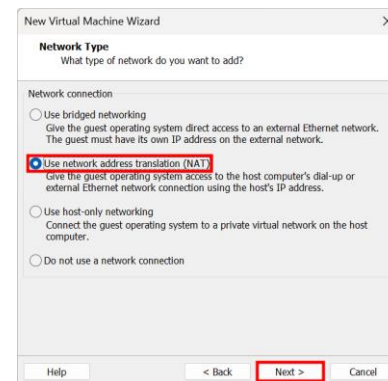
New Virtual Machine Wizard

×

Network Type
What type of network do you want to add?

Network connection

Use bridged networking
Give the guest operating system direct access to an external Ethernet network. The guest must have its own IP address on the external network.

Use network address translation (NAT)
Give the guest operating system access to the host computer's dial-up or external Ethernet network connection using the host's IP address.

Use host-only networking
Connect the guest operating system to a private virtual network on the host computer.

Do not use a network connection

Help

< Back

Next >

Cancel